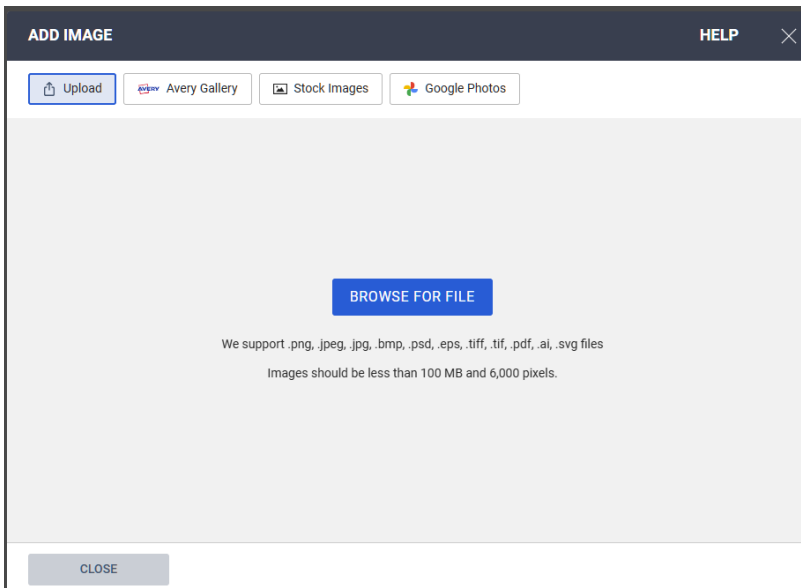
ADD IMAGE

HELP

Upload

AVERY Avery Gallery

Stock Images

Google Photos

BROWSE FOR FILE

We support .png, .jpeg, .jpg, .bmp, .psd, .eps, .tiff, .tif, .pdf, .ai, .svg files

Images should be less than 100 MB and 6,000 pixels.

CLOSE